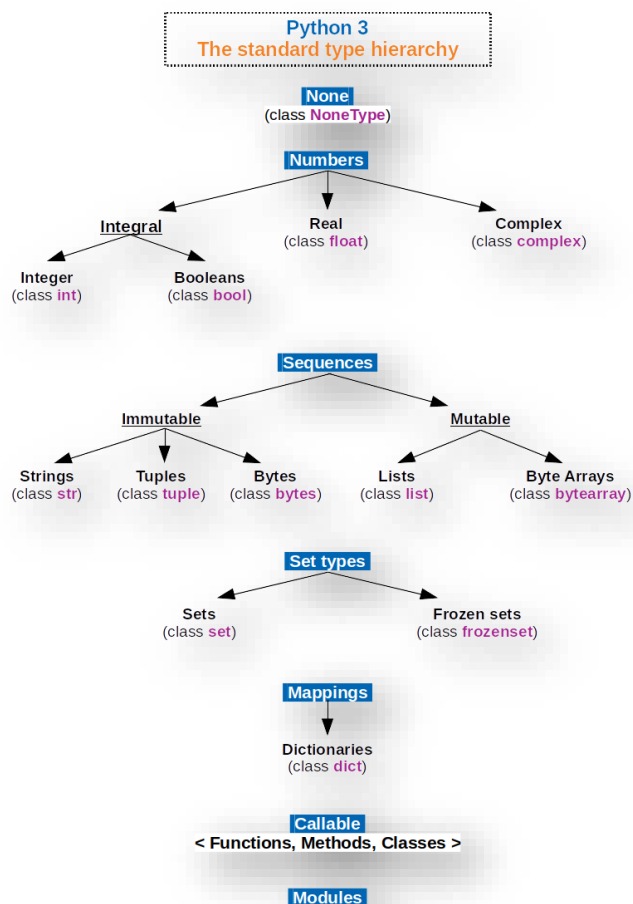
Python 3
The standard type hierarchy

None
(class NoneType)

Numbers

Integral

Real
(class float)

Complex
(class complex)

Integer
(class int)

Booleans
(class bool)

Sequences

Immutable

Mutable

Strings
(class str)

Tuples
(class tuple)

Bytes
(class bytes)

Lists
(class list)

Byte Arrays
(class bytearray)

Set types

Sets
(class set)

Frozen sets
(class frozenset)

Mappings

Dictionaries
(class dict)

Callable
< Functions, Methods, Classes >

Modules